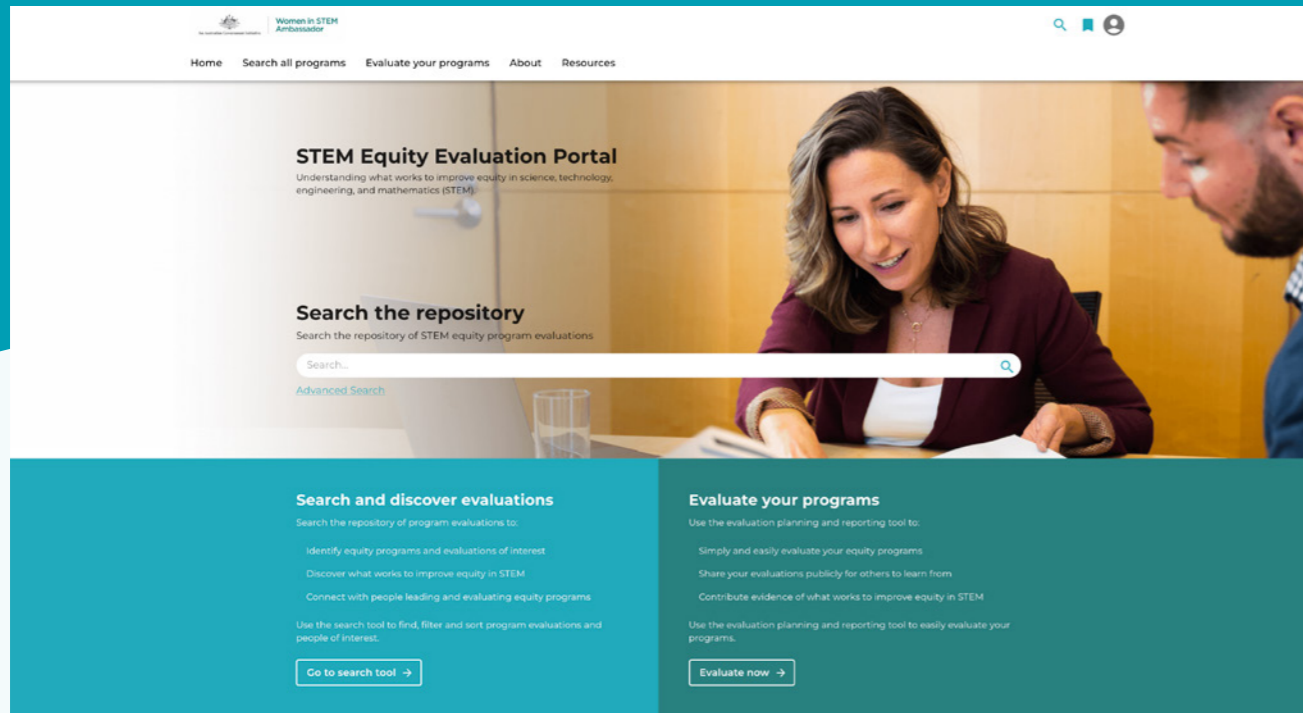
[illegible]

Women in STEM Ambassador

Home Search all programs Evaluate your programs About Resources

STEM Equity Evaluation Portal
Understanding what works to improve equity in science, technology, engineering, and mathematics (STEM).

Search the repository
Search the repository of STEM equity program evaluations

Search...

Advanced Search

Search and discover evaluations
Search the repository of program evaluations to:

Identify equity programs and evaluations of interest

Discover what works to improve equity in STEM

Connect with people leading and evaluating equity programs

Use the search tool to find, filter and sort program evaluations and people of interest.

Go to search tool →

Evaluate your programs
Use the evaluation planning and reporting tool to:

Simply and easily evaluate your equity programs

Share your evaluations publicly for others to learn from

Contribute evidence of what works to improve equity in STEM

Use the evaluation planning and reporting tool to easily evaluate your programs.

Evaluate now →